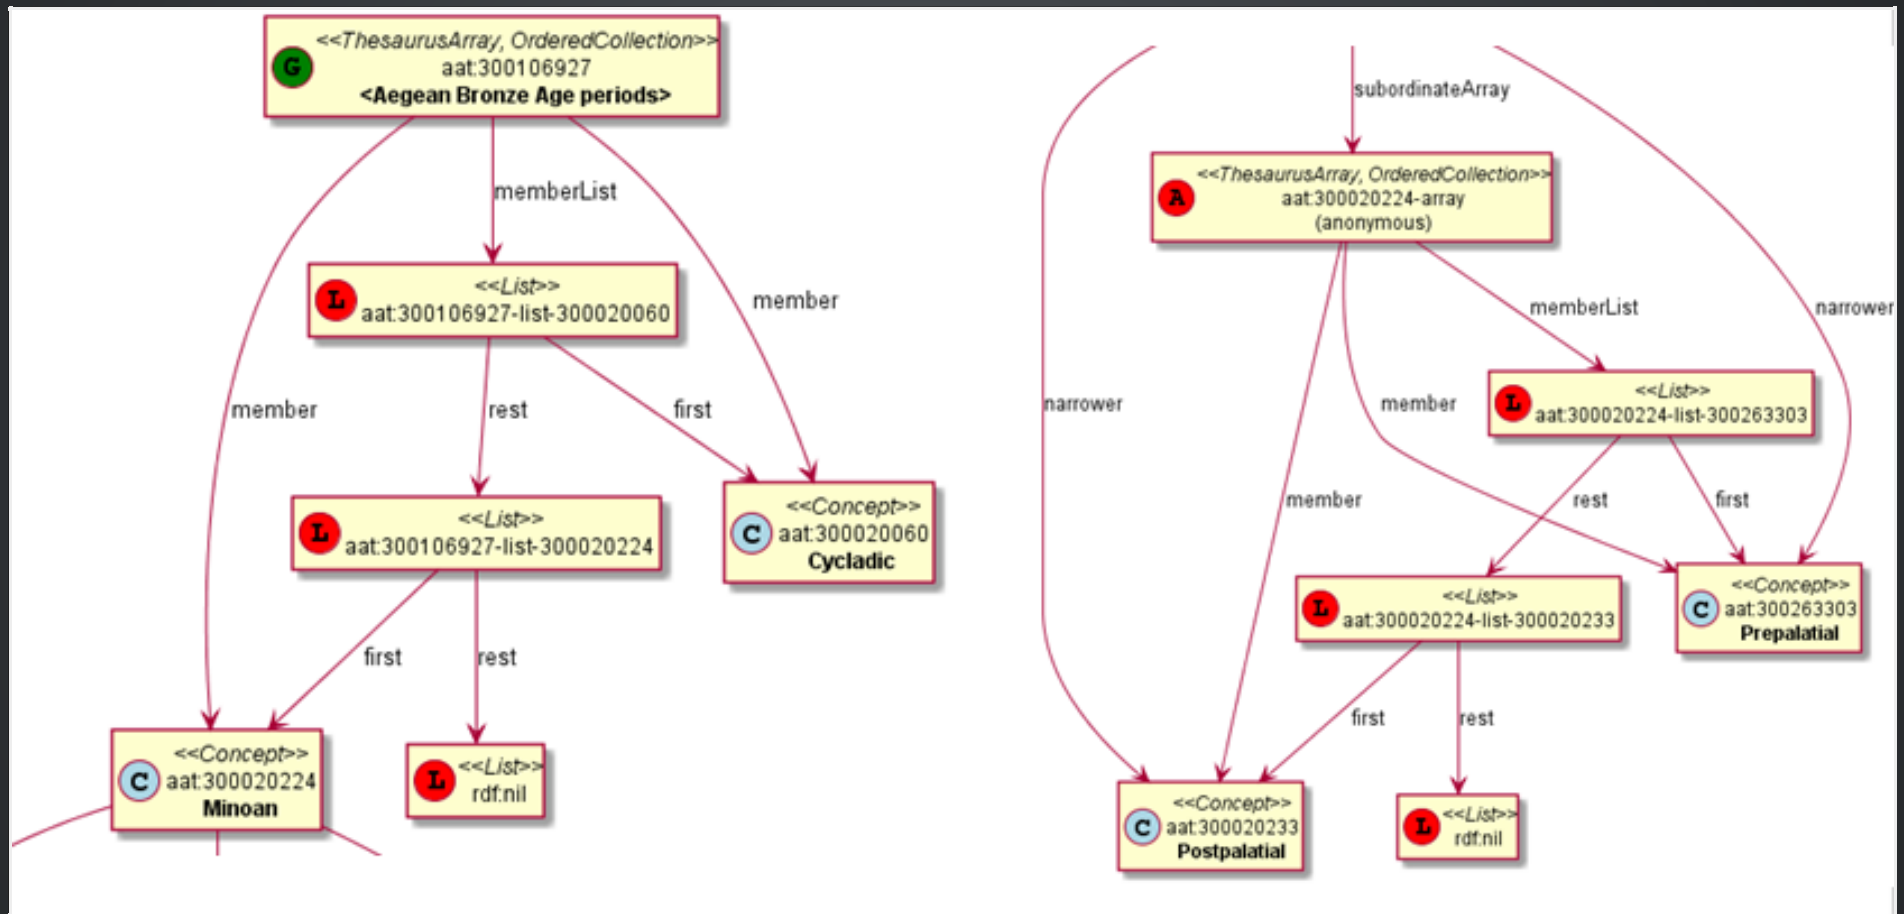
G
<<ThesaurusArray, OrderedCollection>>
aat:300106927
<Aegean Bronze Age periods>

memberList

member

member

L
<<List>>
aat:300106927-list-300020060

rest

first

L
<<List>>
aat:300106927-list-300020224

C
<<Concept>>
aat:300020060
Cycladic

first

rest

C
<<Concept>>
aat:300020224
Minoan

L
<<List>>
rdf:nil

subordinateArray

A
<<ThesaurusArray, OrderedCollection>>
aat:300020224-array
(anonymous)

memberList

narrower

narrower

member

L
<<List>>
aat:300020224-list-300263303

member

rest

first

L
<<List>>
aat:300020224-list-300020233

C
<<Concept>>
aat:300263303
Prepalatial

first

rest

C
<<Concept>>
aat:300020233
Postpalatial

L
<<List>>
rdf:nil